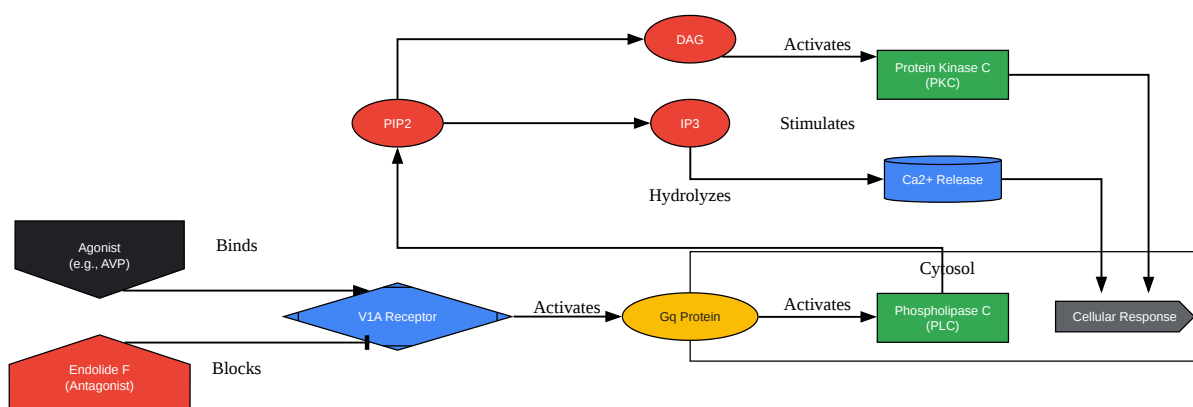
DAG

Activates

Protein Kinase C (PKC)

PIP2

IP3

Stimulates

Ca2+ Release

Hydrolyzes

Agonist (e.g., AVP)

Binds

Cytosol

V1A Receptor

Activates

Gq Protein

Activates

Phospholipase C (PLC)

Cellular Response

Endolide F (Antagonist)

Blocks